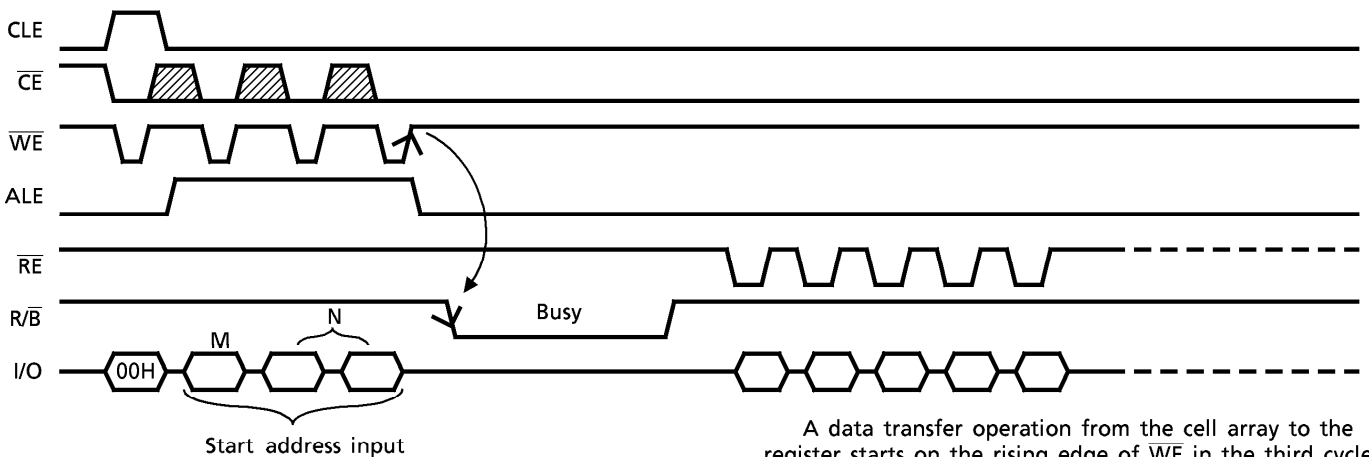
CLE

$\overline{CE}$

$\overline{WE}$

ALE

$\overline{RE}$

$R/\overline{B}$

I/O

00H

M

N

Busy

Start address input

A data transfer operation from the cell array to the register starts on the rising edge of $\overline{WE}$ in the third cycle